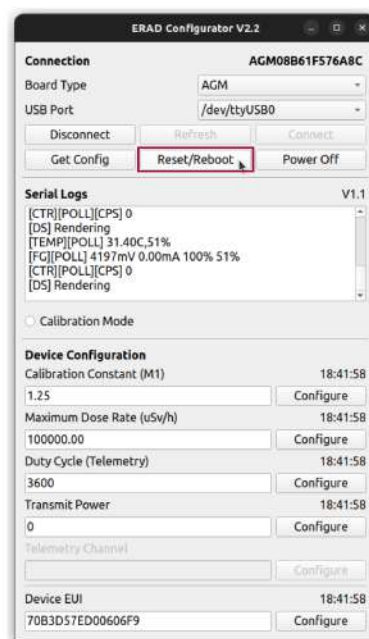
ERAD Configurator V2.2

Connection AGM08B61F576A8C
Board Type AGM
USB Port /dev/ttyUSB0
Disconnect Refresh Connect
Get Config Reset/Reboot Power Off

Serial Logs V1.1
[CTR][POLL][CPS] 0
[DS] Rendering
[TEMP][POLL] 31.40C,51%
[FG][POLL] 4197mV 0.00mA 100% 51%
[CTR][POLL][CPS] 0
[DS] Rendering

Calibration Mode

Device Configuration
Calibration Constant (M1) 18:41:58
1.25 Configure
Maximum Dose Rate (uSv/h) 18:41:58
100000.00 Configure
Duty Cycle (Telemetry) 18:41:58
3600 Configure
Transmit Power 18:41:58
0 Configure
Telemetry Channel
Configure
Device EUI 18:41:58
70B3D57ED00606F9 Configure